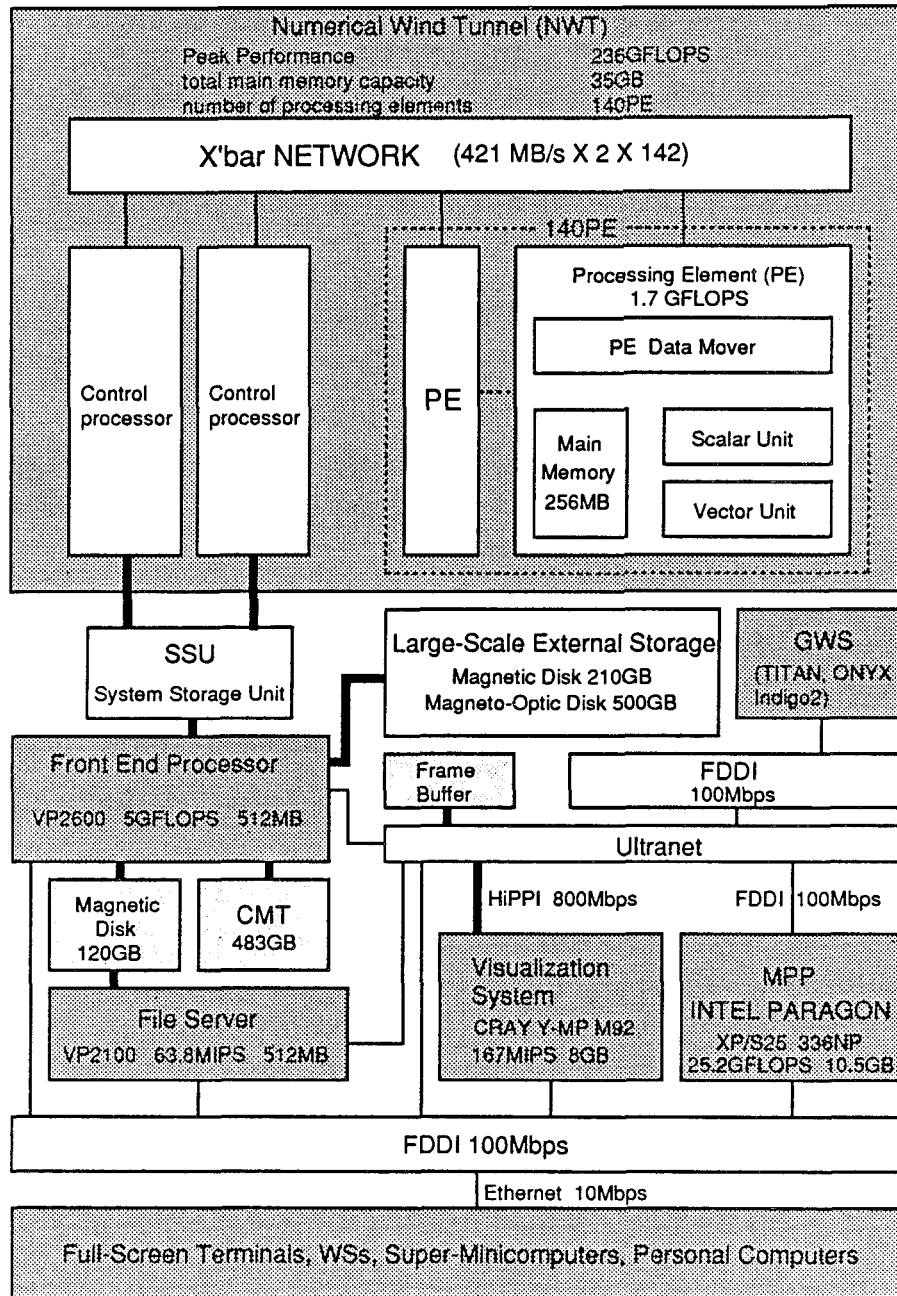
Numerical Wind Tunnel (NWT)

Peak Performance 236GFLOPS
total main memory capacity 35GB
number of processing elements 140PE

X'bar NETWORK (421 MB/s X 2 X 142)

140PE

Control processor

Control processor

PE

Processing Element (PE)
1.7 GFLOPS

PE Data Mover

Main Memory 256MB

Scalar Unit

Vector Unit

SSU
System Storage Unit

Large-Scale External Storage
Magnetic Disk 210GB
Magneto-Optic Disk 500GB

GWS
(TITAN, ONYX Indigo2)

Front End Processor
VP2600 5GFLOPS 512MB

Frame Buffer

FDDI
100Mbps

Ultranet

Magnetic Disk 120GB

CMT
483GB

HiPPI 800Mbps

FDDI 100Mbps

File Server
VP2100 63.8MIPS 512MB

Visualization System
CRAY Y-MP M92
167MIPS 8GB

MPP
INTEL PARAGON
XP/S25 336NP
25.2GFLOPS 10.5GB

FDDI 100Mbps

Ethernet 10Mbps

Full-Screen Terminals, WSs, Super-Minicomputers, Personal Computers